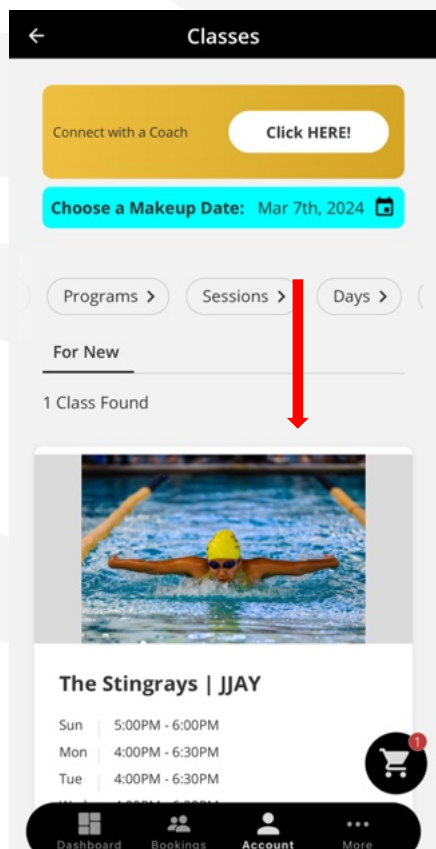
Classes

Connect with a Coach

Click HERE!

Choose a Makeup Date: Mar 7th, 2024

Programs > Sessions > Days >

For New

1 Class Found

The Stingrays | JJAY

Sun | 5:00PM - 6:00PM
Mon | 4:00PM - 6:30PM
Tue | 4:00PM - 6:30PM
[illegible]

1

Dashboard Bookings Account More